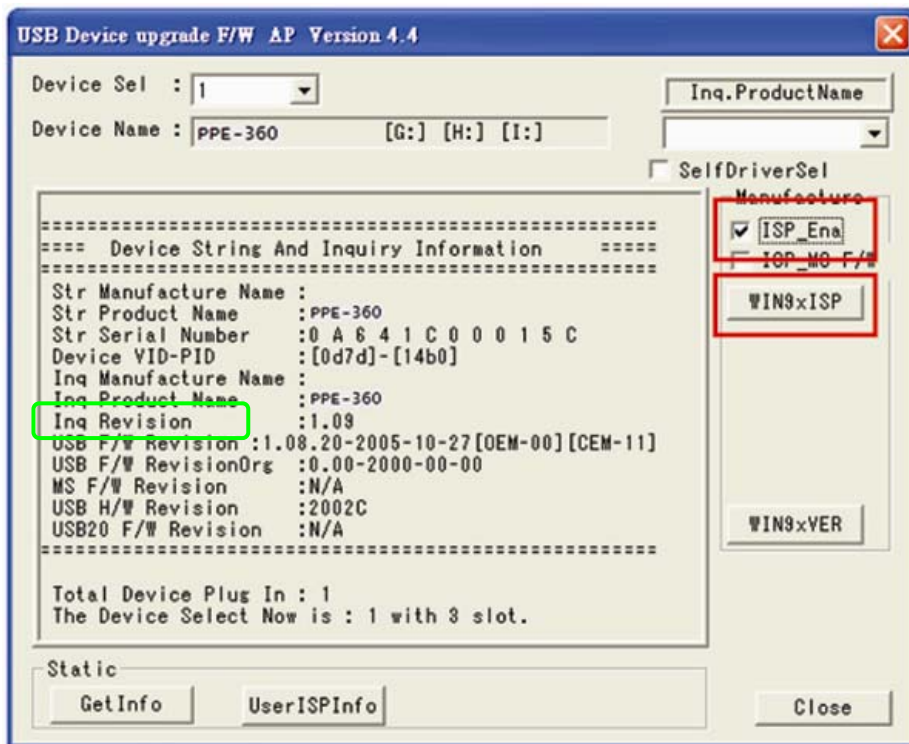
USB Device upgrade F/W AP Version 4.4

Device Sel : 1

Device Name : PPE-360 [G:] [H:] [I:]

Inq.ProductName

SelfDriverSel

Manufacture

ISP_Ena

ISP_MO F/W

WIN9xISP

WIN9xVER

==================================================
==== Device String And Inquiry Information =====
==================================================

Str Manufacture Name :
Str Product Name : PPE-360
Str Serial Number : 0 A 6 4 1 C 0 0 0 1 5 C
Device VID-PID : [0d7d]-[14b0]
Inq Manufacture Name :
Inq Product Name : PPE-360
Inq Revision : 1.09
USB F/W Revision : 1.08.20-2005-10-27[OEM-00][CEM-11]
USB F/W RevisionOrg : 0.00-2000-00-00
MS F/W Revision : N/A
USB H/W Revision : 2002C
USB20 F/W Revision : N/A
==================================================

Total Device Plug In : 1
The Device Select Now is : 1 with 3 slot.

Static

GetInfo

UserISPInfo

Close